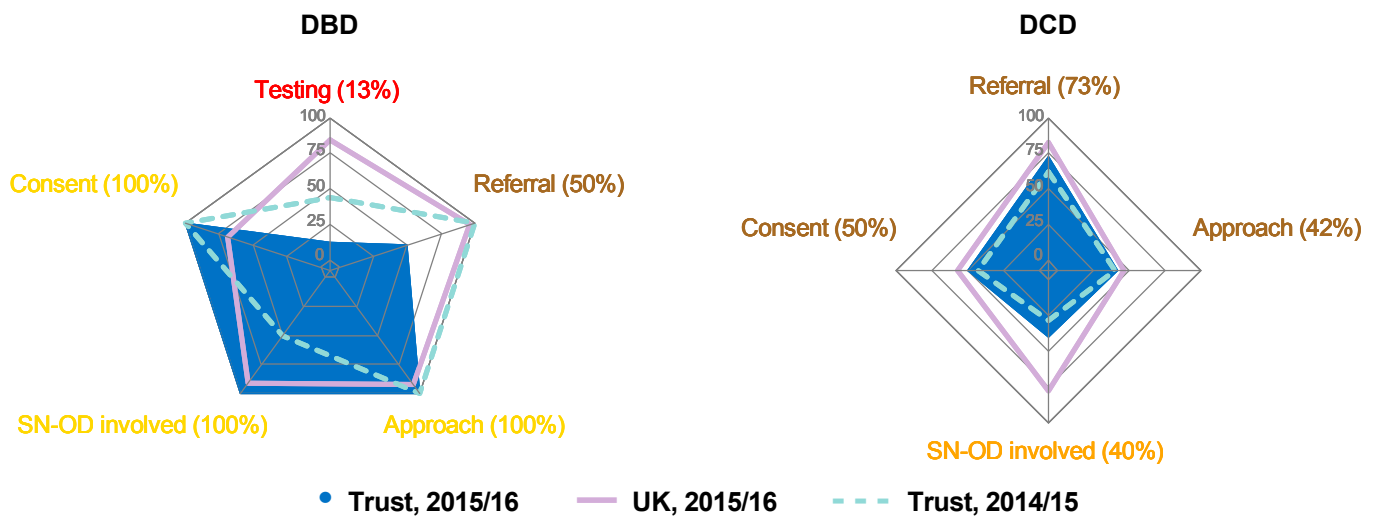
DBD

Testing (13%)

100
75
50
25
0

Consent (100%)

Referral (50%)

SN-OD involved (100%)

Approach (100%)

DCD

Referral (73%)

100
75
50
25
0

Consent (50%)

Approach (42%)

SN-OD involved (40%)

Trust, 2015/16
UK, 2015/16
Trust, 2014/15